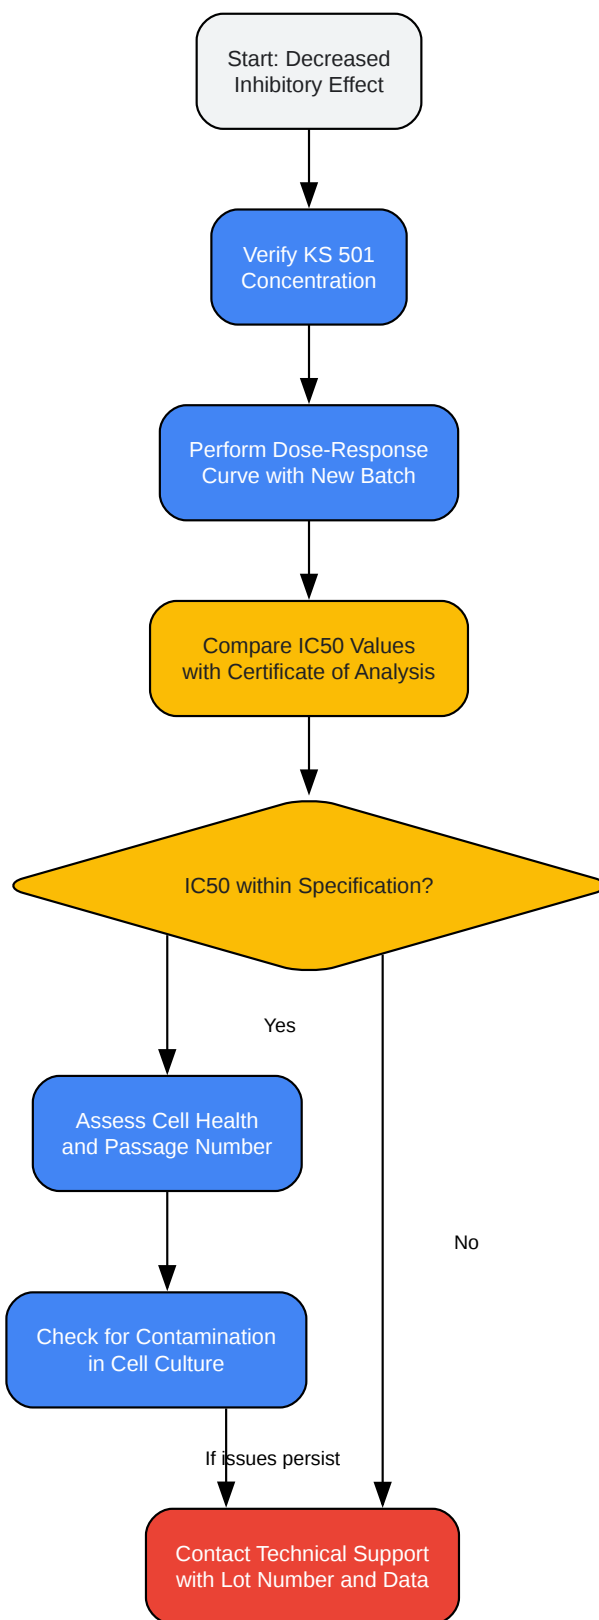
Start: Decreased Inhibitory Effect

Verify KS 501 Concentration

Perform Dose-Response Curve with New Batch

Compare IC50 Values with Certificate of Analysis

IC50 within Specification?

Yes

Assess Cell Health and Passage Number

No

Check for Contamination in Cell Culture

If issues persist

Contact Technical Support with Lot Number and Data